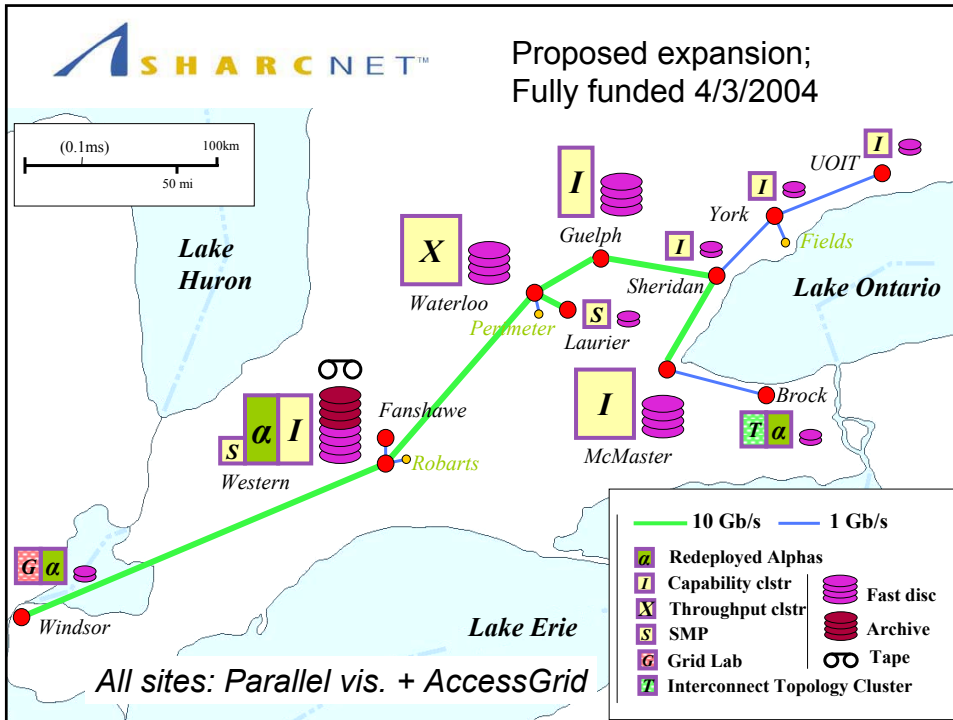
SHARCNET™

Proposed expansion;
Fully funded 4/3/2004

(0.1ms)
100km
50 mi

Lake Huron

Lake Ontario

Lake Erie

I
UOIT

I
York

Fields

I
Guelph

I
Sheridan

X
Waterloo

Perimeter

S
Laurier

I
McMaster

Brock

T α

Fanshawe

S α I
Western

Robarts

G α
Windsor

| 10 Gb/s | 1 Gb/s |
|---|---|
| α Redeployed Alphas | |
| I Capability clstr | Fast disc |
| X Throughput clstr | Archive |
| S SMP | |
| G Grid Lab | Tape |
| T Interconnect Topology Cluster | |

All sites: Parallel vis. + AccessGrid